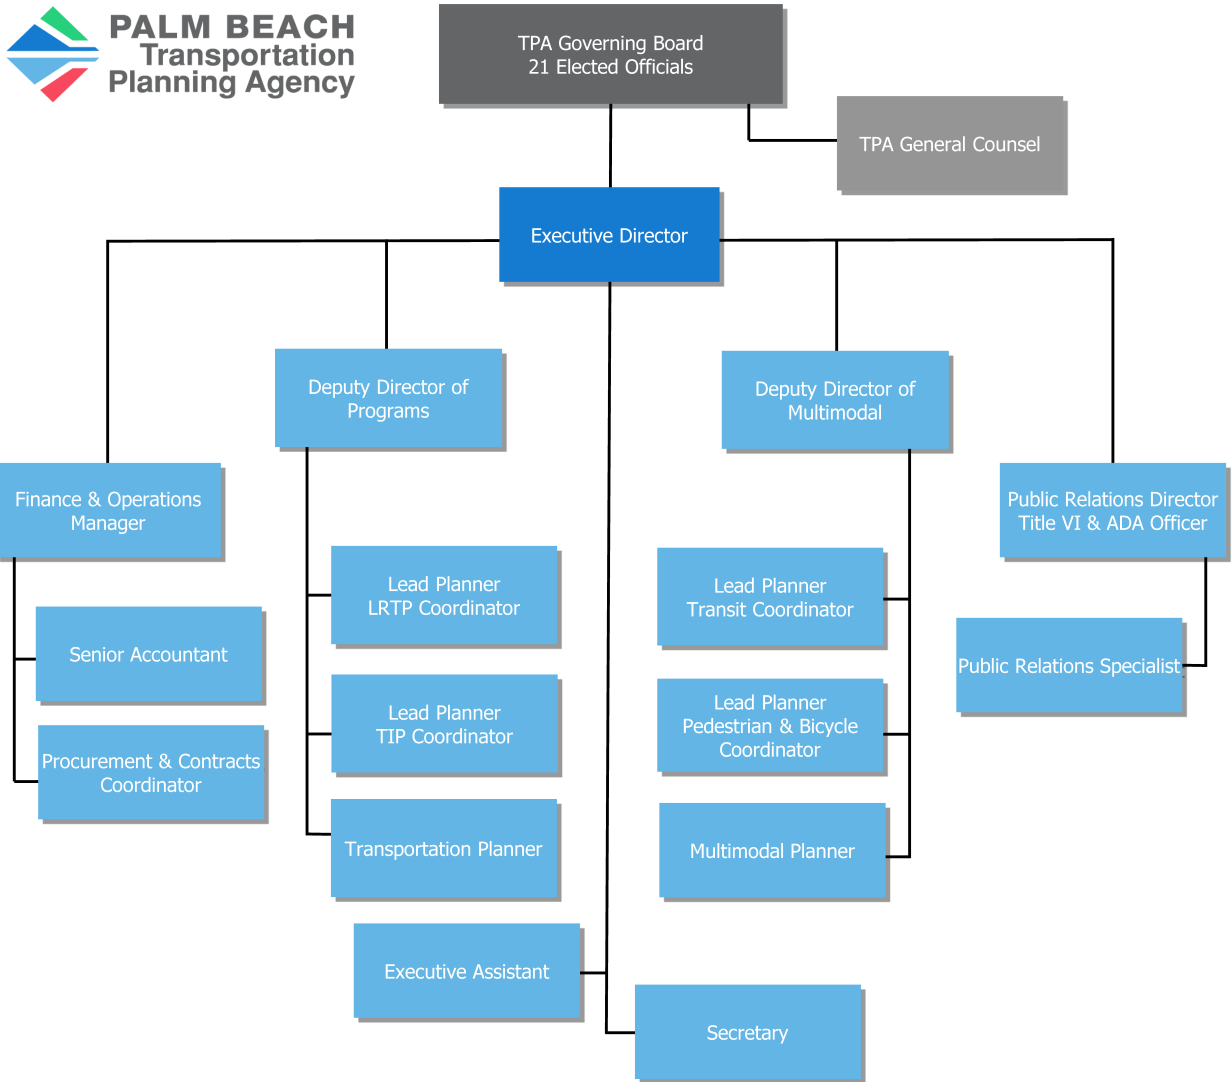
PALM BEACH
Transportation
Planning Agency

TPA Governing Board
21 Elected Officials

TPA General Counsel

Executive Director

Deputy Director of Programs

Deputy Director of Multimodal

Finance & Operations Manager

Public Relations Director
Title VI & ADA Officer

Senior Accountant

Procurement & Contracts Coordinator

Lead Planner
LRTP Coordinator

Lead Planner
TIP Coordinator

Transportation Planner

Lead Planner
Transit Coordinator

Lead Planner
Pedestrian & Bicycle Coordinator

Multimodal Planner

Public Relations Specialist

Executive Assistant

Secretary